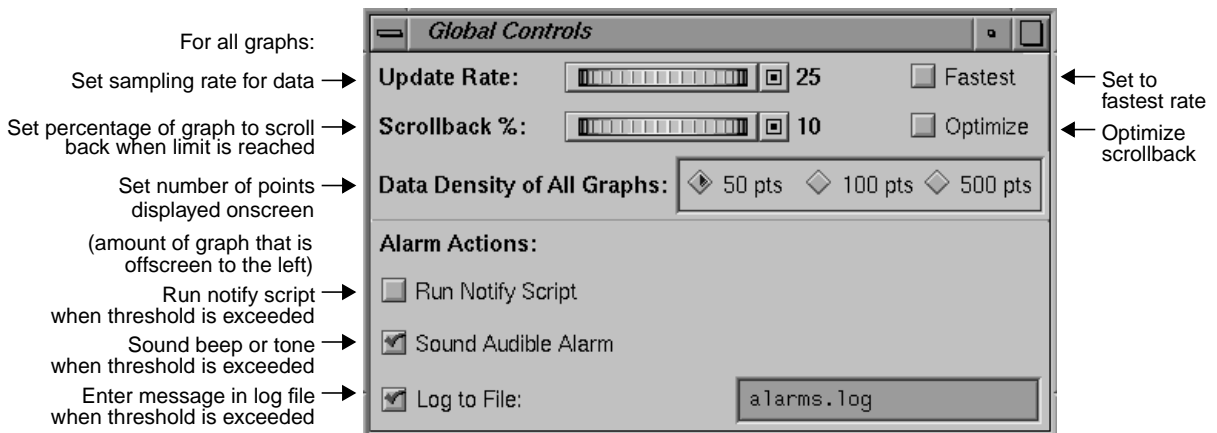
For all graphs:

Global Controls

Set sampling rate for data

Update Rate: 25

Fastest

Set to fastest rate

Set percentage of graph to scroll back when limit is reached

Scrollback %: 10

Optimize

Optimize scrollback

Set number of points displayed onscreen

Data Density of All Graphs: 50 pts 100 pts 500 pts

(amount of graph that is offscreen to the left)

Alarm Actions:

Run notify script when threshold is exceeded

Run Notify Script

Sound beep or tone when threshold is exceeded

Sound Audible Alarm

Enter message in log file when threshold is exceeded

Log to File:

alarms.log